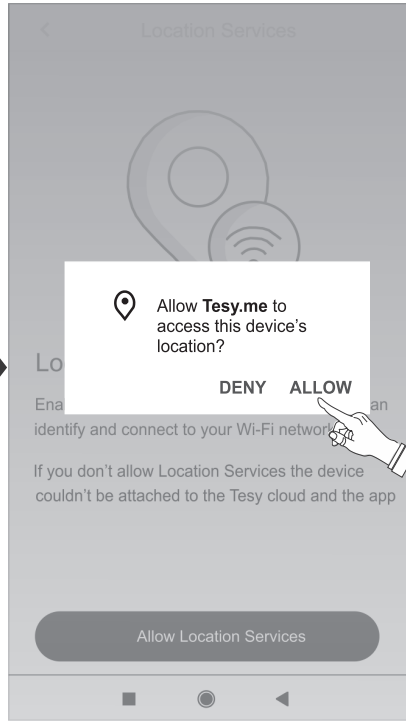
<

Location Services

Allow **Tesy.me** to access this device's location?

DENY ALLOW

Lo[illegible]

Ena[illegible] an identify and connect to your Wi-Fi network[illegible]

If you don't allow Location Services the device couldn't be attached to the Tesy cloud and the app

Allow Location Services